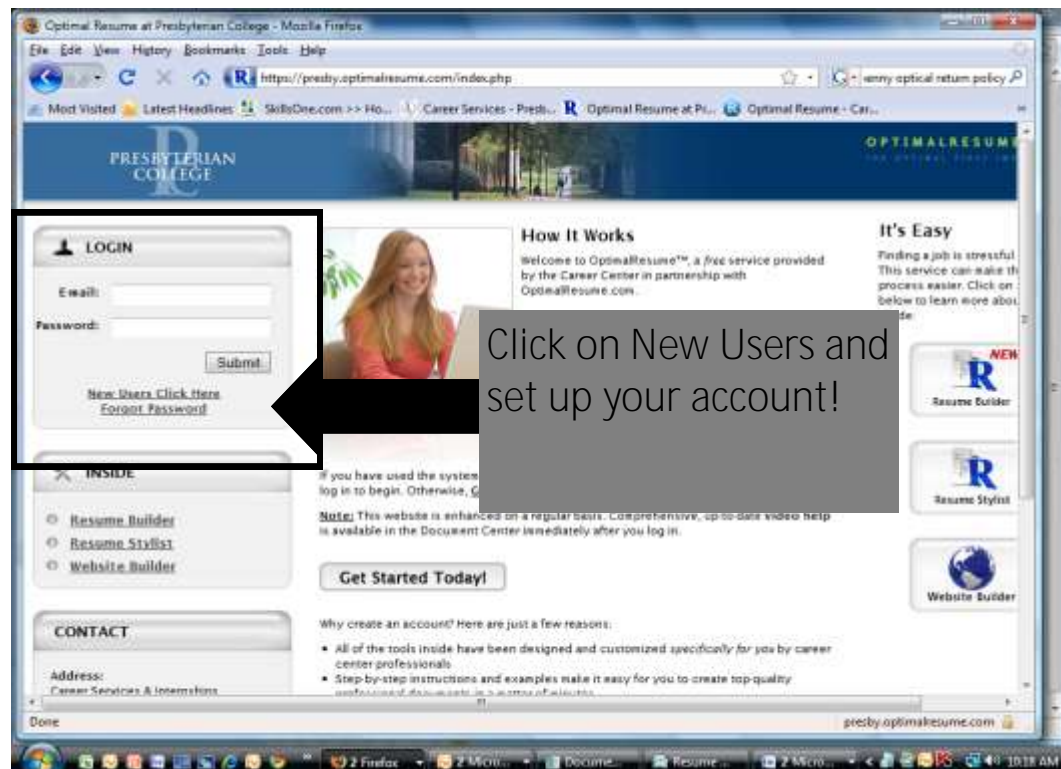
Optimal Resume at Presbyterian College - Mozilla Firefox

File Edit View History Bookmarks Tools Help

https://presby.optimalresume.com/index.php

jenny optical return policy

Most Visited Latest Headlines SkillsOne.com >> Ho... Career Services - Presb... Optimal Resume at Pr... Optimal Resume - Car...

PRESBYTERIAN COLLEGE

OPTIMALRESUME

LOGIN

Email:

Password:

Submit

New Users Click Here
Forgot Password

INSIDE

Resume Builder
Resume Stylist
Website Builder

CONTACT

Address:
Career Services & Internships

How It Works

Welcome to OptimalResume™, a free service provided by the Career Center in partnership with OptimalResume.com.

Click on New Users and set up your account!

If you have used the system log in to begin. Otherwise,

Note: This website is enhanced on a regular basis. Comprehensive, up-to-date video help is available in the Document Center immediately after you log in.

Get Started Today!

Why create an account? Here are just a few reasons:

• All of the tools inside have been designed and customized specifically for you by career center professionals
• Step-by-step instructions and examples make it easy for you to create top-quality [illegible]

It's Easy

Finding a job is stressful. This service can make th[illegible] process easier. Click on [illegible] below to learn more abou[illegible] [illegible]de.

NEW

Resume Builder

Resume Stylist

Website Builder

Done

presby.optimalresume.com

2 Firefox 2 Micro... Docume... Resume... 2 Micro... 10:18 AM